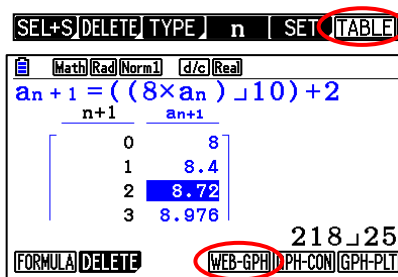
SEL+S DELETE TYPE n SET TABLE

Math Rad Norm1 d/c Real

$a_{n+1} = ((8 \times a_n) \lrcorner 10) + 2$

| n+1 | $a_{n+1}$ |
|---|---|
| 0 | 8 |
| 1 | 8.4 |
| 2 | 8.72 |
| 3 | 8.976 |

218⌟25

FORMULA DELETE WEB-GPH PH-CON GPH-PLT